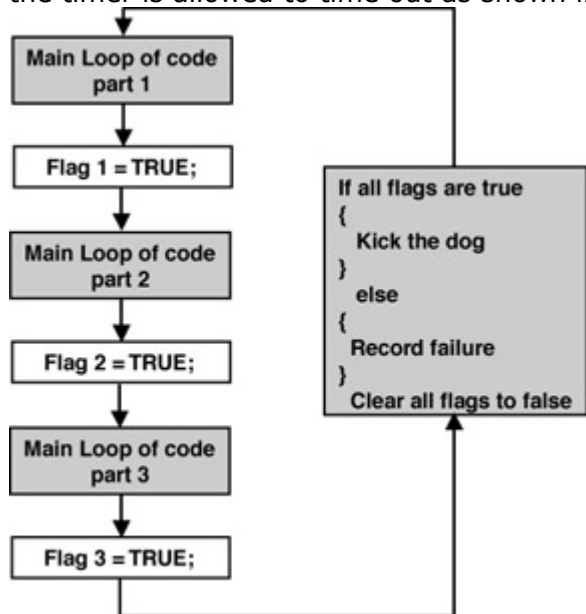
the timer is allowed to time out as shown

Main Loop of code part 1

Flag 1 = TRUE;

Main Loop of code part 2

Flag 2 = TRUE;

Main Loop of code part 3

Flag 3 = TRUE;

If all flags are true
{
Kick the dog
}
else
{
Record failure
}
Clear all flags to false